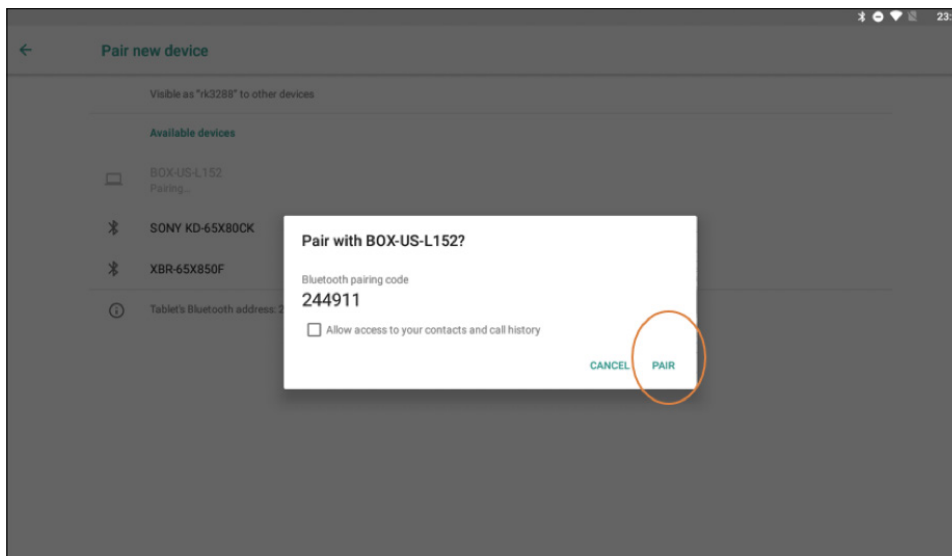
23:

Pair new device

Visible as "rk3288" to other devices

Available devices

BOX-US-L152
Pairing...

SONY KD-65X80CK

XBR-65X850F

Tablet's Bluetooth address: 2

Pair with BOX-US-L152?

Bluetooth pairing code
244911

Allow access to your contacts and call history

CANCEL PAIR